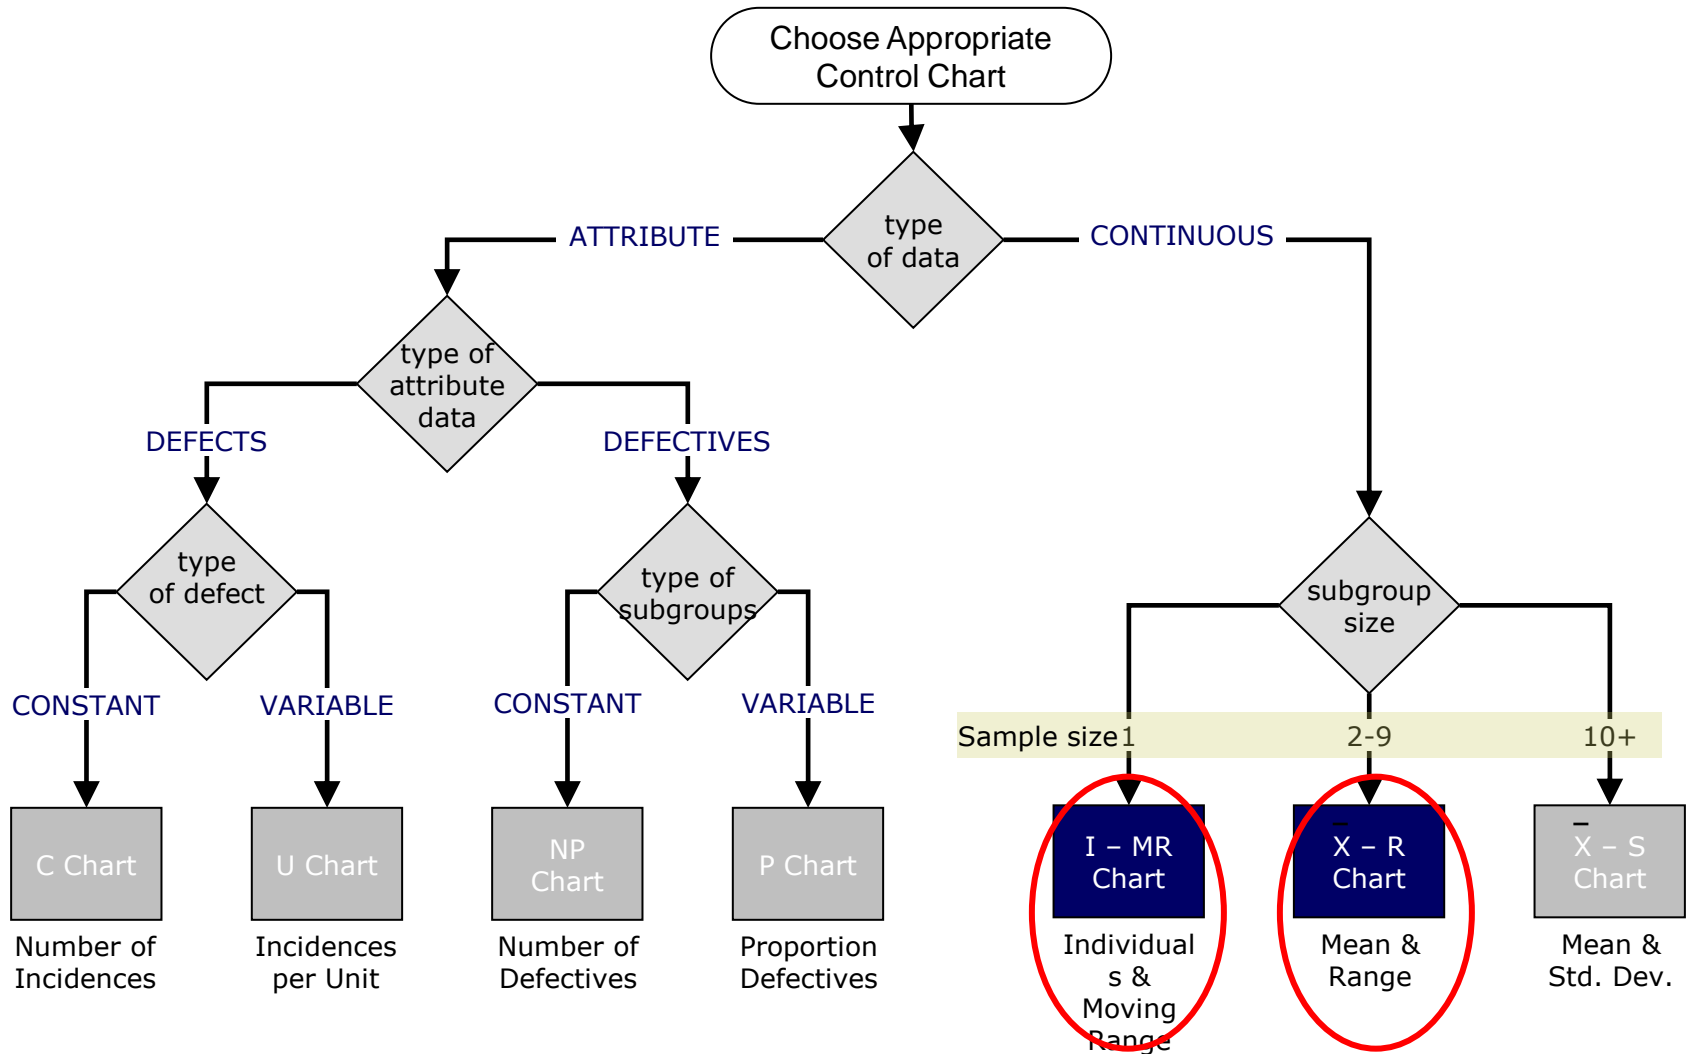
Choose Appropriate Control Chart

type of data

ATTRIBUTE

CONTINUOUS

type of attribute data

DEFECTS

DEFECTIVES

type of defect

type of subgroups

subgroup size

CONSTANT

VARIABLE

CONSTANT

VARIABLE

Sample size 1

2-9

10+

C Chart

U Chart

NP Chart

P Chart

I – MR Chart

$\bar{X}$ – R Chart

$\bar{X}$ – S Chart

Number of Incidences

Incidences per Unit

Number of Defectives

Proportion Defectives

Individuals & Moving Range

Mean & Range

Mean & Std. Dev.